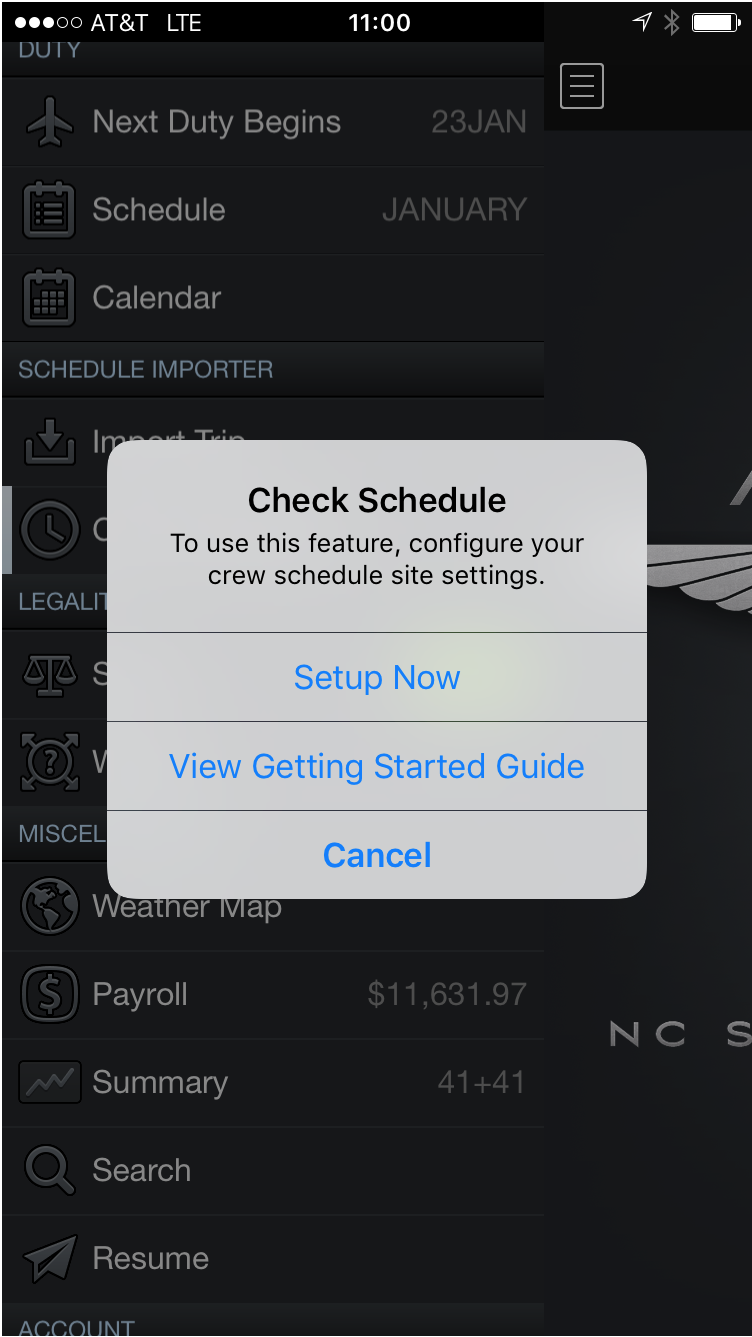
●●●○○ AT&T LTE 11:00

DUTY

Next Duty Begins 23JAN

Schedule JANUARY

Calendar

SCHEDULE IMPORTER

Import Trip

C

LEGALIT

S

W

MISCEL

Check Schedule
To use this feature, configure your crew schedule site settings.

Setup Now

View Getting Started Guide

Cancel

Weather Map

Payroll $11,631.97

Summary 41+41

Search

Resume

ACCOUNT

NC S